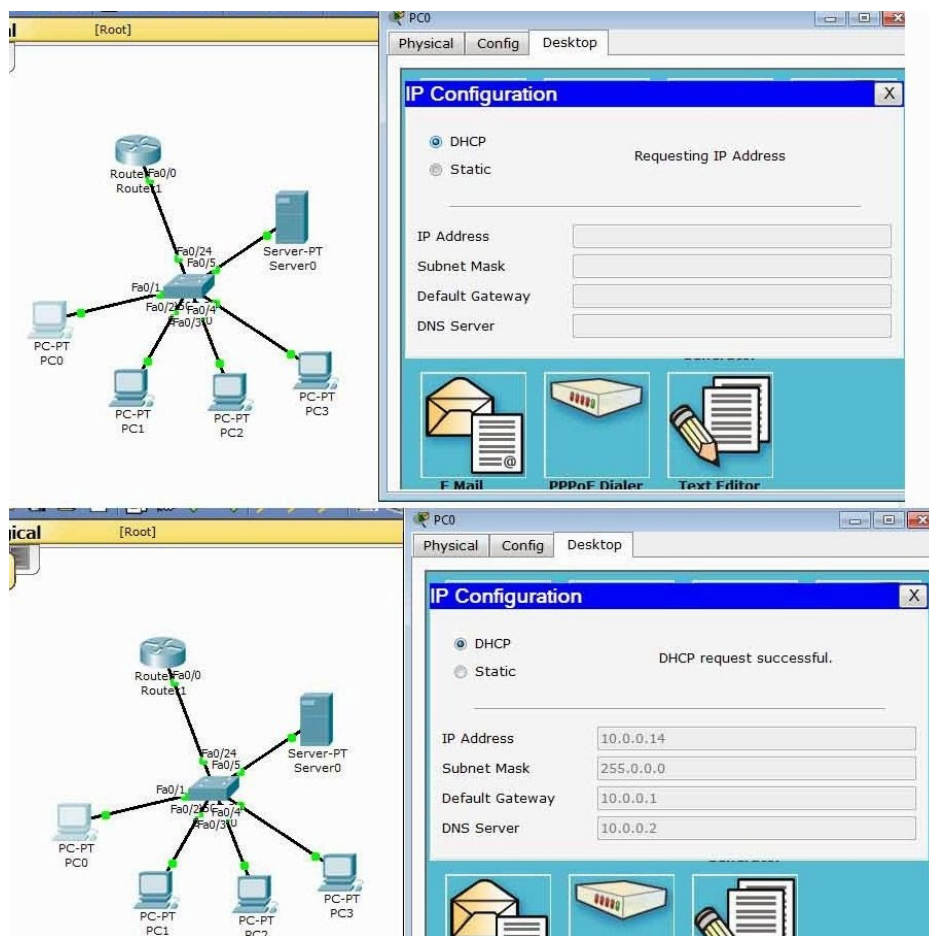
[Root]

Router Fa0/0
Router1

Fa0/24
Fa0/5
Server-PT
Server0

Fa0/1
Fa0/2
Fa0/4
Fa0/3

PC-PT
PC0

PC-PT
PC1

PC-PT
PC2

PC-PT
PC3

PC0

Physical | Config | Desktop

IP Configuration X

DHCP
Static

Requesting IP Address

IP Address
Subnet Mask
Default Gateway
DNS Server

E Mail
PPPoE Dialer
Text Editor

ical
[Root]

Router Fa0/0
Router1

Fa0/24
Fa0/5
Server-PT
Server0

Fa0/1
Fa0/2
Fa0/4
Fa0/3

PC-PT
PC0

PC-PT
PC1

PC-PT
PC2

PC-PT
PC3

PC0

Physical | Config | Desktop

IP Configuration X

DHCP
Static

DHCP request successful.

| | |
|---|---|
| IP Address | 10.0.0.14 |
| Subnet Mask | 255.0.0.0 |
| Default Gateway | 10.0.0.1 |
| DNS Server | 10.0.0.2 |